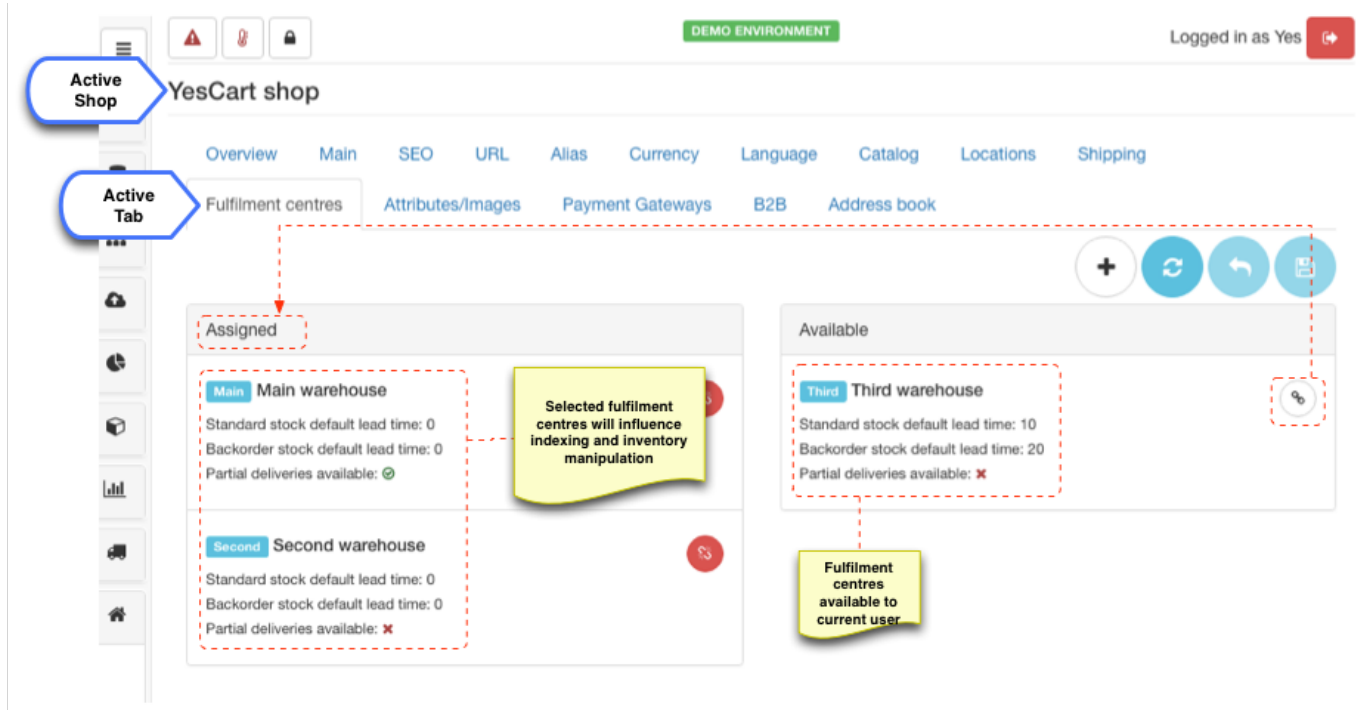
DEMO ENVIRONMENT

Logged in as Yes

Active Shop

YesCart shop

Overview Main SEO URL Alias Currency Language Catalog Locations Shipping

Active Tab

Fulfilment centres Attributes/Images Payment Gateways B2B Address book

Assigned

Main Main warehouse
Standard stock default lead time: 0
Backorder stock default lead time: 0
Partial deliveries available:

Selected fulfilment centres will influence indexing and inventory manipulation

Second Second warehouse
Standard stock default lead time: 0
Backorder stock default lead time: 0
Partial deliveries available:

Available

Third Third warehouse
Standard stock default lead time: 10
Backorder stock default lead time: 20
Partial deliveries available:

Fulfilment centres available to current user